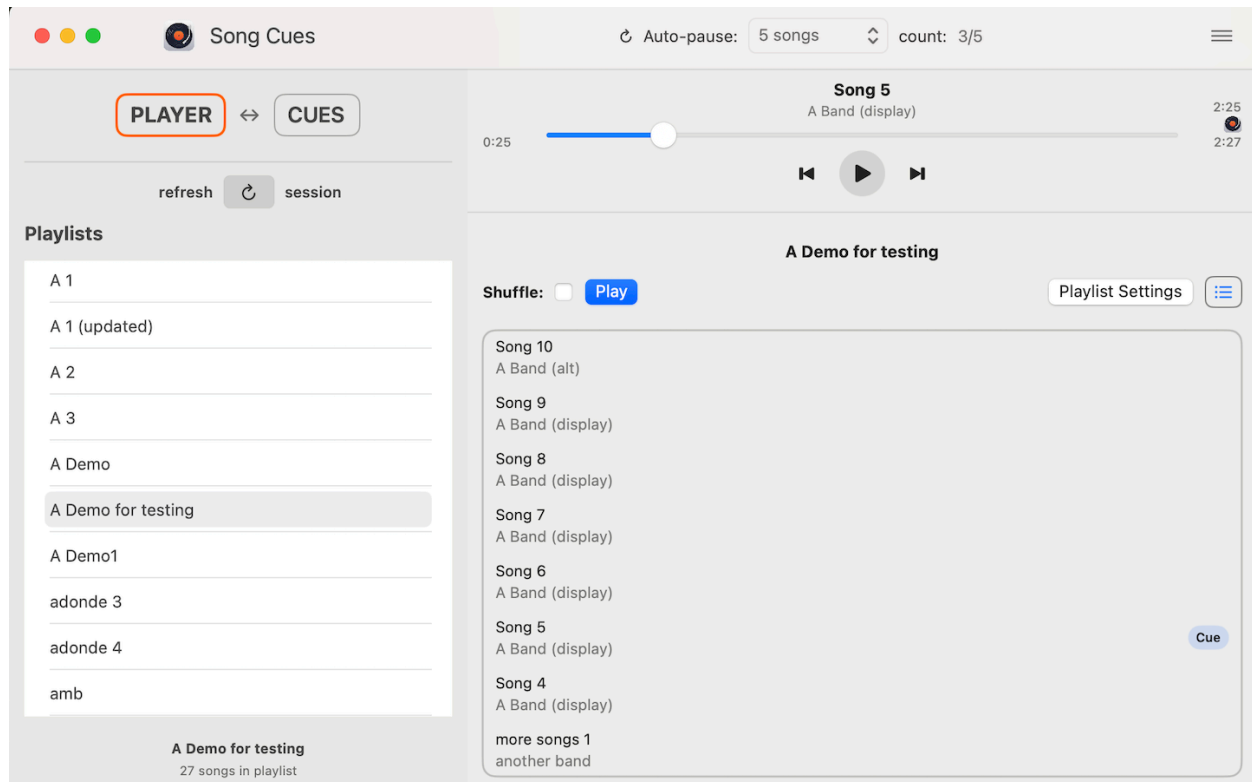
Song Cues

Auto-pause: 5 songs count: 3/5

PLAYER ↔ CUES

refresh session

Playlists

A 1
A 1 (updated)
A 2
A 3
A Demo
A Demo for testing
A Demo1
adonde 3
adonde 4
amb

A Demo for testing
27 songs in playlist

Song 5
A Band (display)
0:25
2:25
2:27

A Demo for testing

Shuffle: Play

Playlist Settings

Song 10
A Band (alt)
Song 9
A Band (display)
Song 8
A Band (display)
Song 7
A Band (display)
Song 6
A Band (display)
Song 5
A Band (display)
Cue
Song 4
A Band (display)
more songs 1
another band